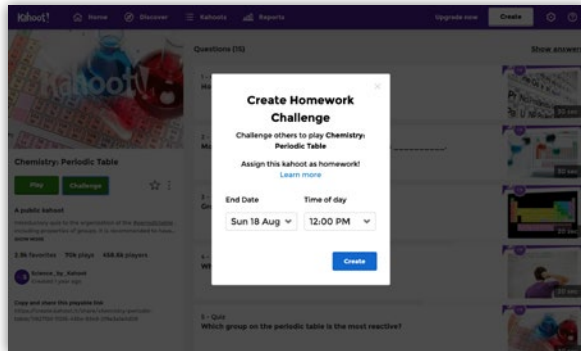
Kahoot! Home Discover Kahoots Reports Upgrade now Create

Kahoot!

Chemistry: Periodic Table

Play Challenge

A public kahoot

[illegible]

2.9k favorites 70k plays 458.6k players

Science_by_Kahoot

Questions (15)

Show answers

1 - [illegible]

2 - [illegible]

3 - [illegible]

4 - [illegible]

5 - Quiz
Which group on the periodic table is the most reactive?

20 sec

Create Homework Challenge

Challenge others to play Chemistry: Periodic Table

Assign this kahoot as homework!

Learn more

End Date
Sun 18 Aug

Time of day
12:00 PM

Create